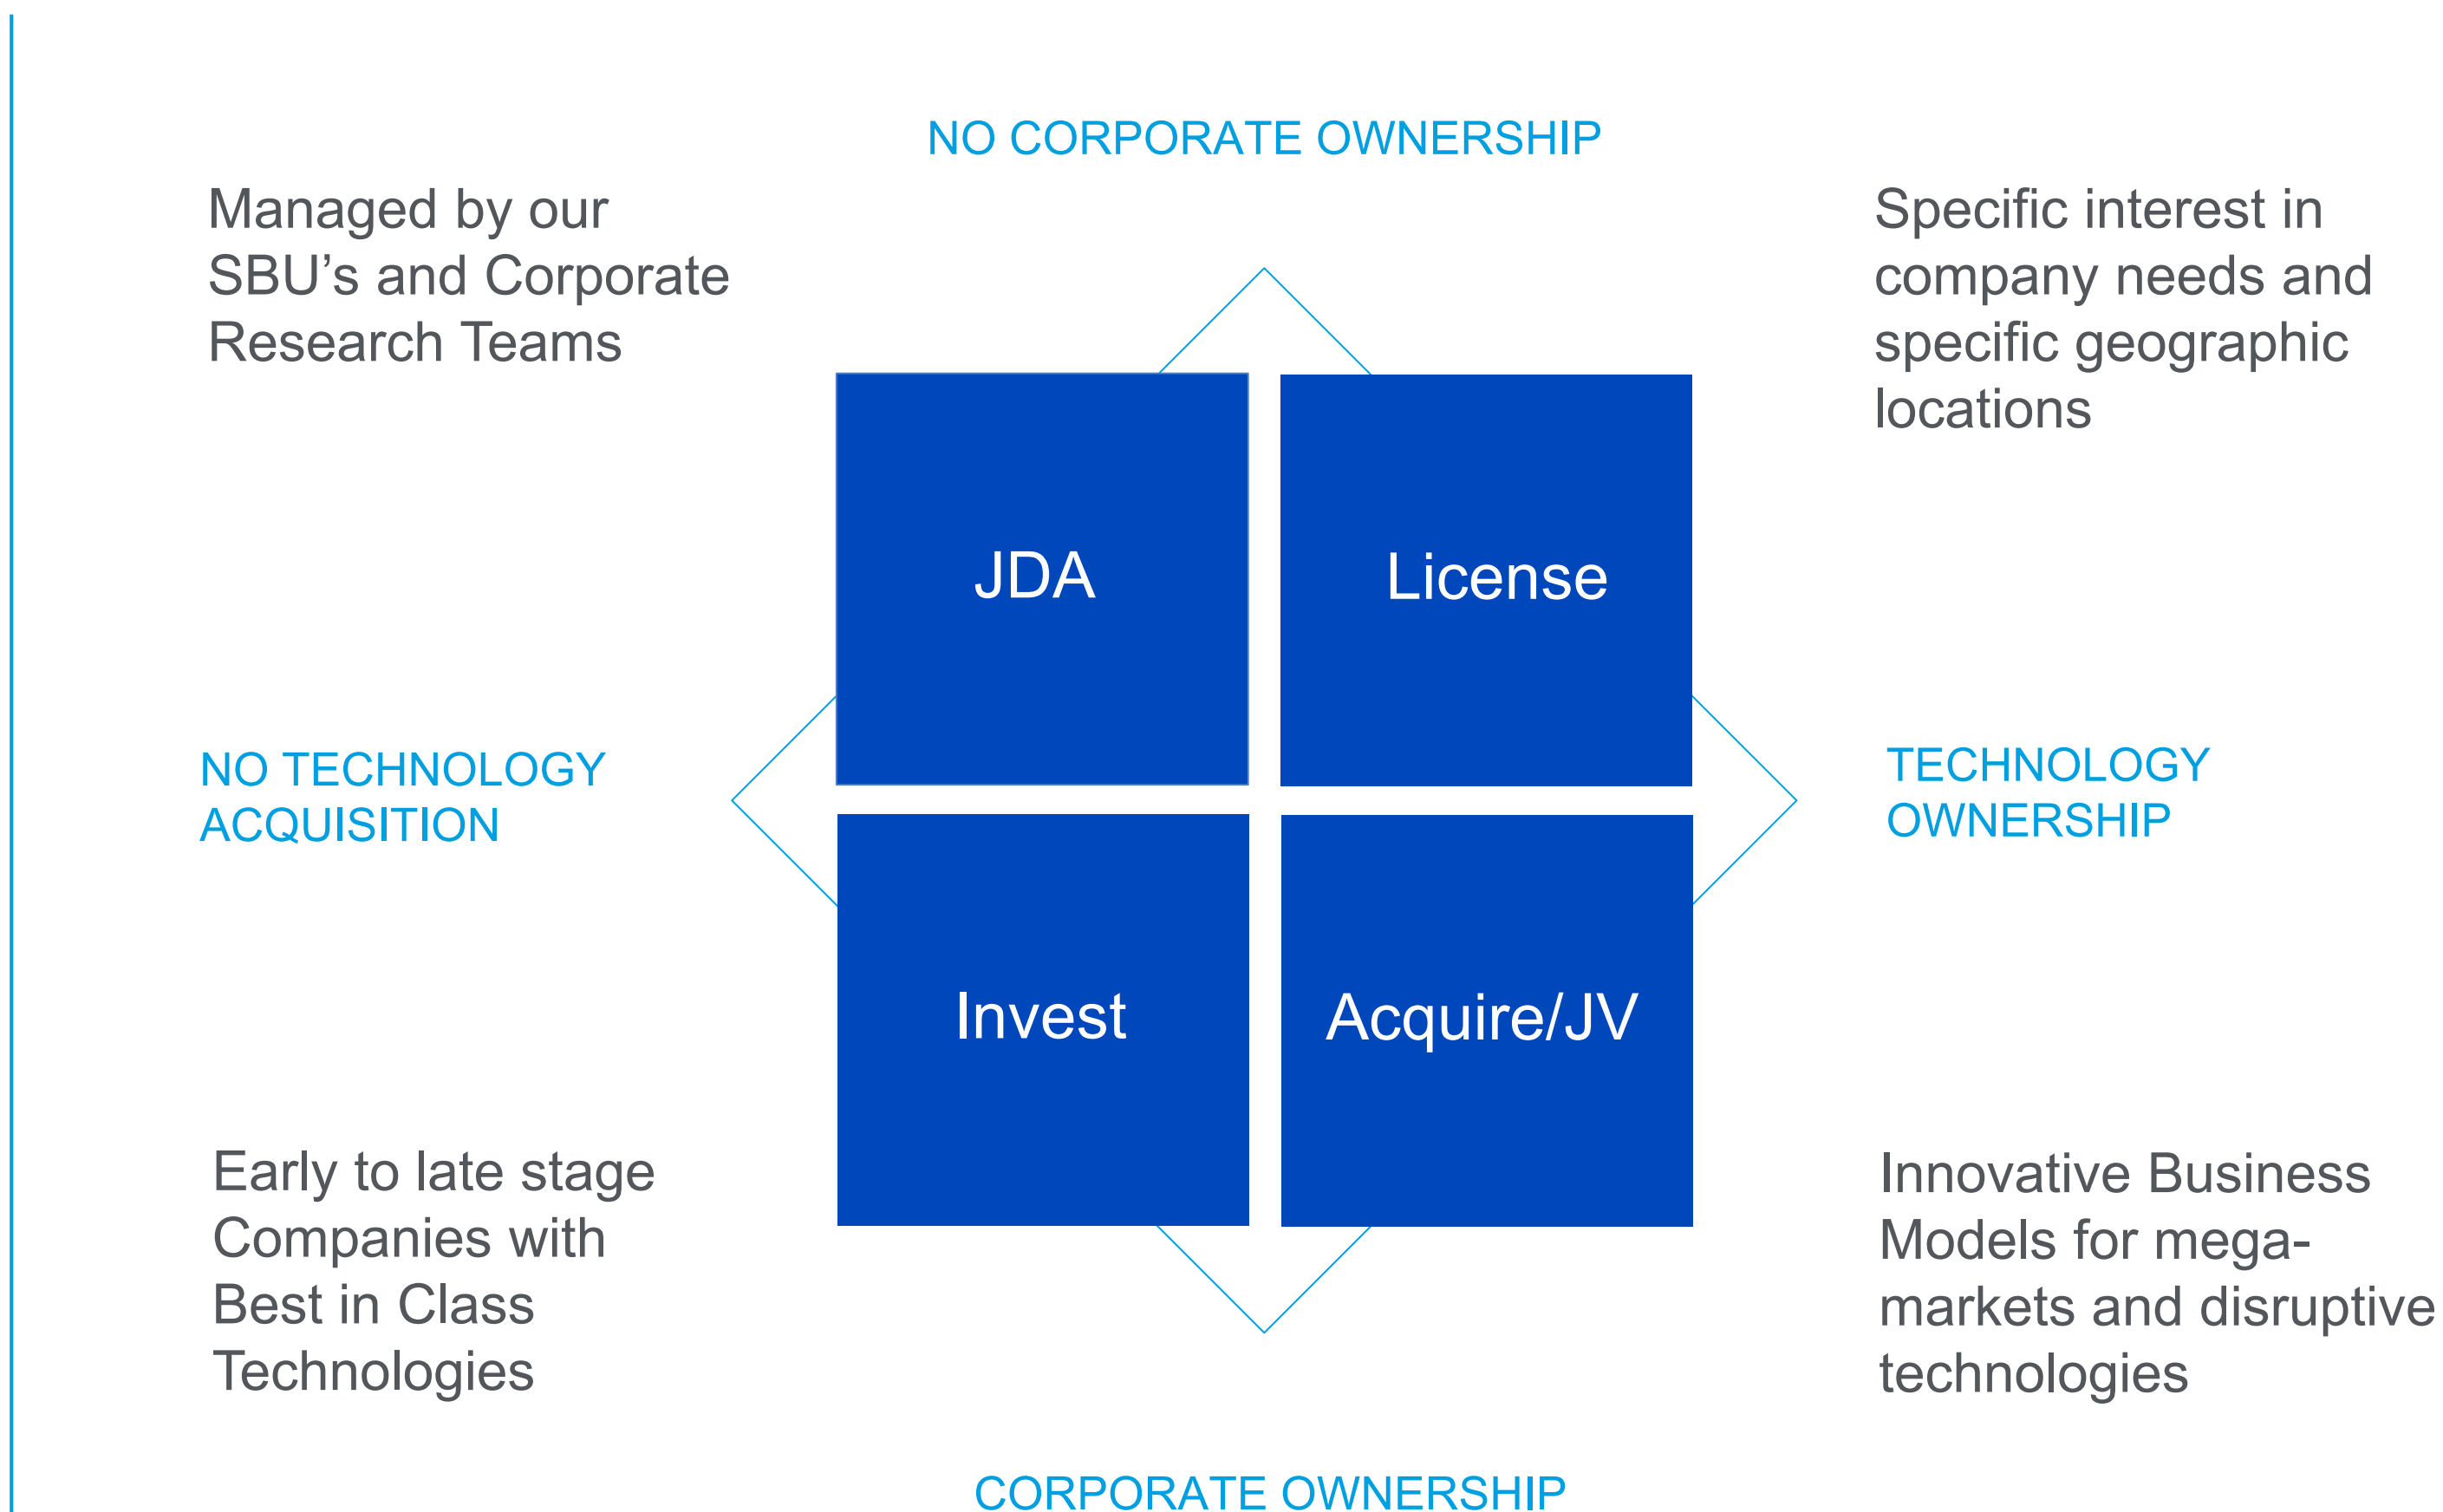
NO CORPORATE OWNERSHIP

Managed by our SBU’s and Corporate Research Teams

Specific interest in company needs and specific geographic locations

JDA

License

NO TECHNOLOGY ACQUISITION

TECHNOLOGY OWNERSHIP

Invest

Acquire/JV

Early to late stage Companies with Best in Class Technologies

Innovative Business Models for mega-markets and disruptive technologies

CORPORATE OWNERSHIP